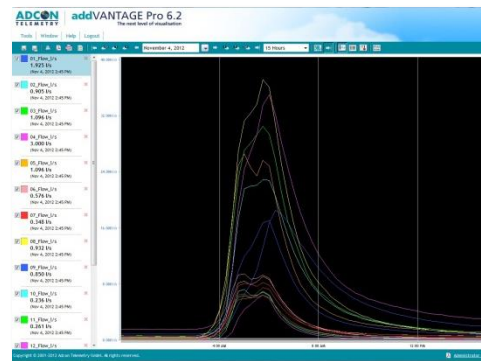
ADCON TELEMETRY

addVANTAGE Pro 6.2
The next level of visualisation

Tools | Window | Help | Logout

November 4, 2012

15 Hours

01_Flow_l/s
1.925 l/s
(Nov 4, 2012 2:45 PM)

02_Flow_l/s
0.905 l/s
(Nov 4, 2012 2:45 PM)

03_Flow_l/s
1.096 l/s
(Nov 4, 2012 2:45 PM)

04_Flow_l/s
3.000 l/s
(Nov 4, 2012 2:45 PM)

05_Flow_l/s
1.096 l/s
(Nov 4, 2012 2:45 PM)

06_Flow_l/s
0.576 l/s
(Nov 4, 2012 2:45 PM)

07_Flow_l/s
0.348 l/s
(Nov 4, 2012 2:45 PM)

08_Flow_l/s
0.932 l/s
(Nov 4, 2012 2:45 PM)

09_Flow_l/s
0.050 l/s
(Nov 4, 2012 2:45 PM)

10_Flow_l/s
0.236 l/s
(Nov 4, 2012 2:45 PM)

11_Flow_l/s
0.261 l/s
(Nov 4, 2012 2:45 PM)

12_Flow_l/s

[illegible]

4:00 AM

8:00 AM

12:00 PM

Copyright © 2001-2012 Adcon Telemetry GmbH. All rights reserved.

Administrator